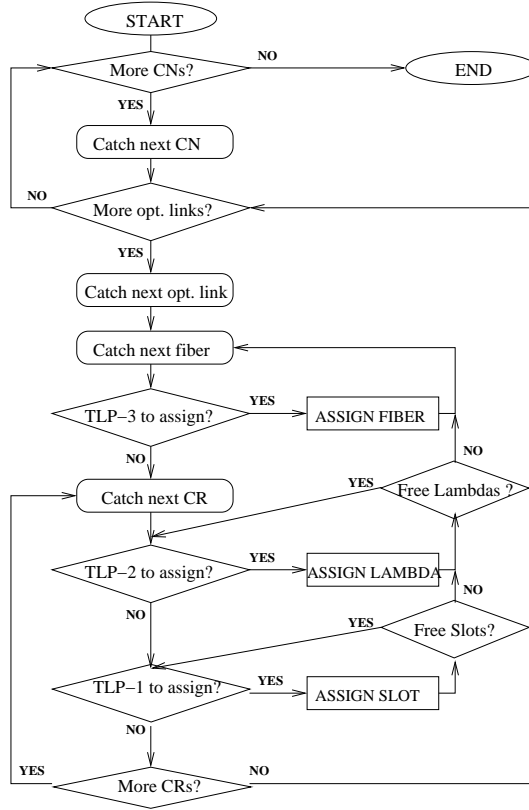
START

More CNs?

NO

END

YES

Catch next CN

NO

More opt. links?

YES

Catch next opt. link

Catch next fiber

TLP−3 to assign?

YES

ASSIGN FIBER

NO

NO

YES

Free Lambdas ?

Catch next CR

TLP−2 to assign?

YES

ASSIGN LAMBDA

NO

NO

YES

Free Slots?

TLP−1 to assign?

YES

ASSIGN SLOT

NO

YES

More CRs?

NO